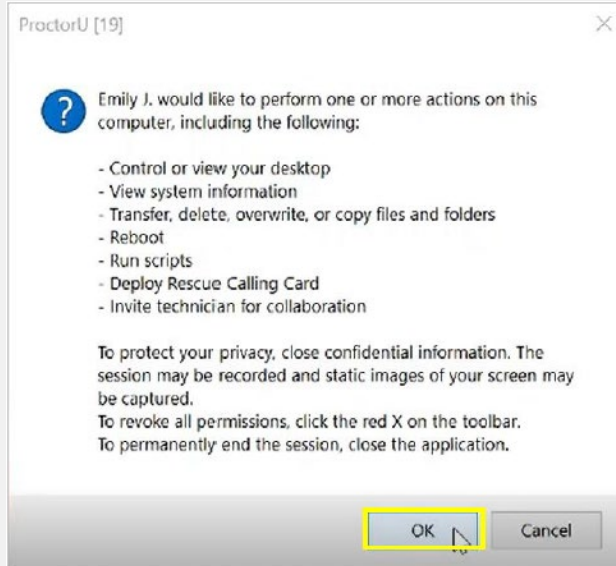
ProctorU [19]

Emily J. would like to perform one or more actions on this computer, including the following:

- Control or view your desktop
- View system information
- Transfer, delete, overwrite, or copy files and folders
- Reboot
- Run scripts
- Deploy Rescue Calling Card
- Invite technician for collaboration

To protect your privacy, close confidential information. The session may be recorded and static images of your screen may be captured.
To revoke all permissions, click the red X on the toolbar.
To permanently end the session, close the application.

OK

Cancel